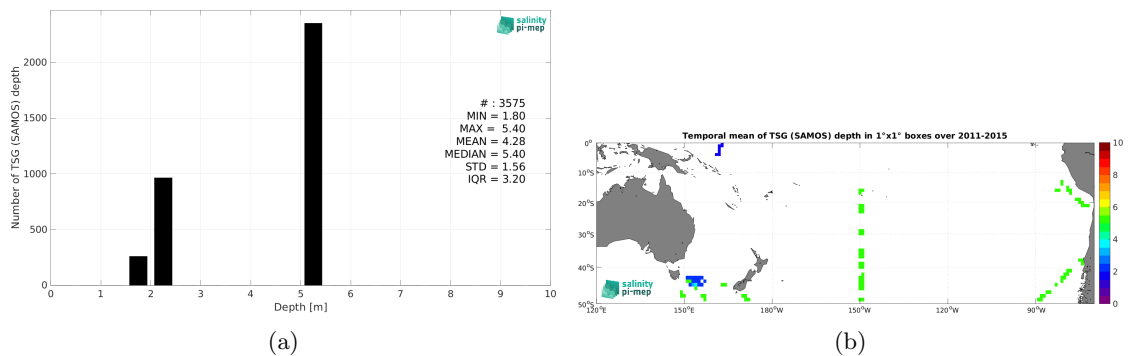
salinity pi-mep

Number of TSG (SAMOS) depth

2000
1500
1000
500
0

0 1 2 3 4 5 6 7 8 9 10
Depth [m]

# : 3575
MIN = 1.80
MAX = 5.40
MEAN = 4.28
MEDIAN = 5.40
STD = 1.56
IQR = 3.20

(a)

Temporal mean of TSG (SAMOS) depth in 1°x1° boxes over 2011-2015

0°
10°S
20°S
30°S
40°S
50°S

120°E 150°E 180°W 150°W 120°W 90°W

10
8
6
4
2
0

salinity pi-mep

(b)